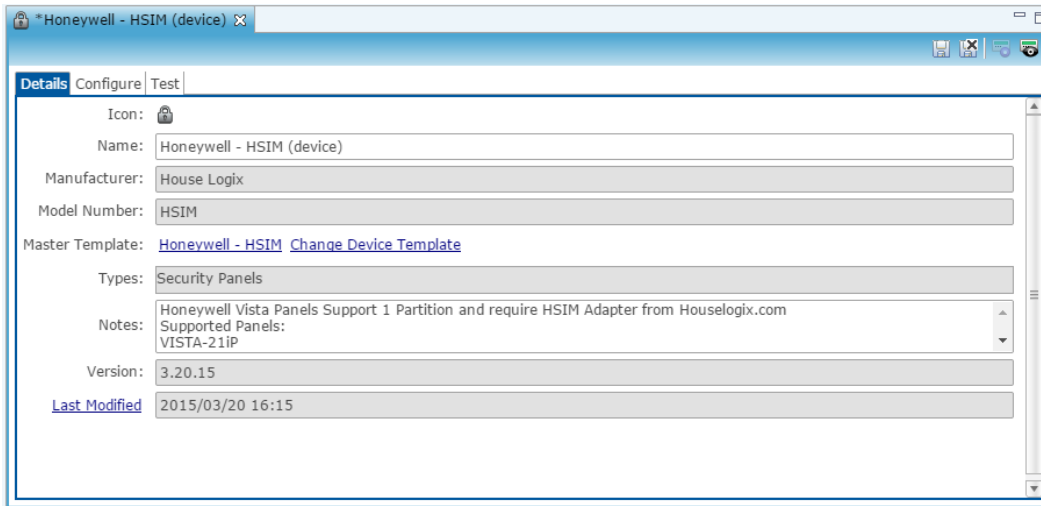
*Honeywell - HSIM (device)

Details Configure Test

Icon:

Name: Honeywell - HSIM (device)

Manufacturer: House Logix

Model Number: HSIM

Master Template: Honeywell - HSIM Change Device Template

Types: Security Panels

Notes: Honeywell Vista Panels Support 1 Partition and require HSIM Adapter from Houselogix.com
Supported Panels:
VISTA-21iP

Version: 3.20.15

Last Modified 2015/03/20 16:15